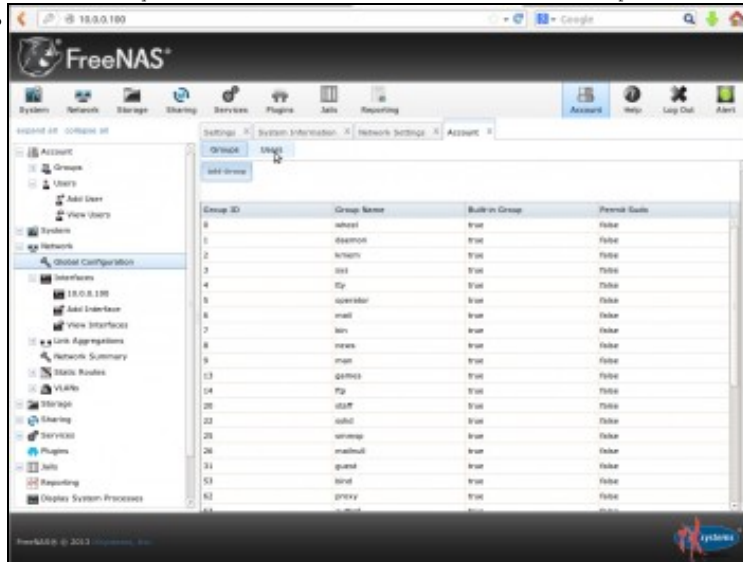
10.0.0.100

Google

FreeNAS

System Network Storage Sharing Services Plugins Jails Reporting

Account Help Log Out Alert

expand all collapse all

Account
Groups
Users
Add User
View Users
System
Network
Global Configuration
Interfaces
10.0.0.100
Add Interface
View Interfaces
Link Aggregations
Network Summary
Static Routes
VLANs
Storage
Sharing
Services
Plugins
Jails
Reporting
Display System Processes

Settings System Information Network Settings Account

Groups Users

Add Group

| Group ID | Group Name | Built-in Group | Permit Sudo |
|---|---|---|---|
| 0 | wheel | true | false |
| 1 | daemon | true | false |
| 2 | kmem | true | false |
| 3 | sys | true | false |
| 4 | tty | true | false |
| 5 | operator | true | false |
| 6 | mail | true | false |
| 7 | bin | true | false |
| 8 | news | true | false |
| 9 | man | true | false |
| 13 | games | true | false |
| 14 | ftp | true | false |
| 20 | staff | true | false |
| 22 | sshd | true | false |
| 25 | smmsp | true | false |
| 26 | mailnull | true | false |
| 31 | guest | true | false |
| 53 | bind | true | false |
| 62 | proxy | true | false |

FreeNAS® © 2013 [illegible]

ix systems